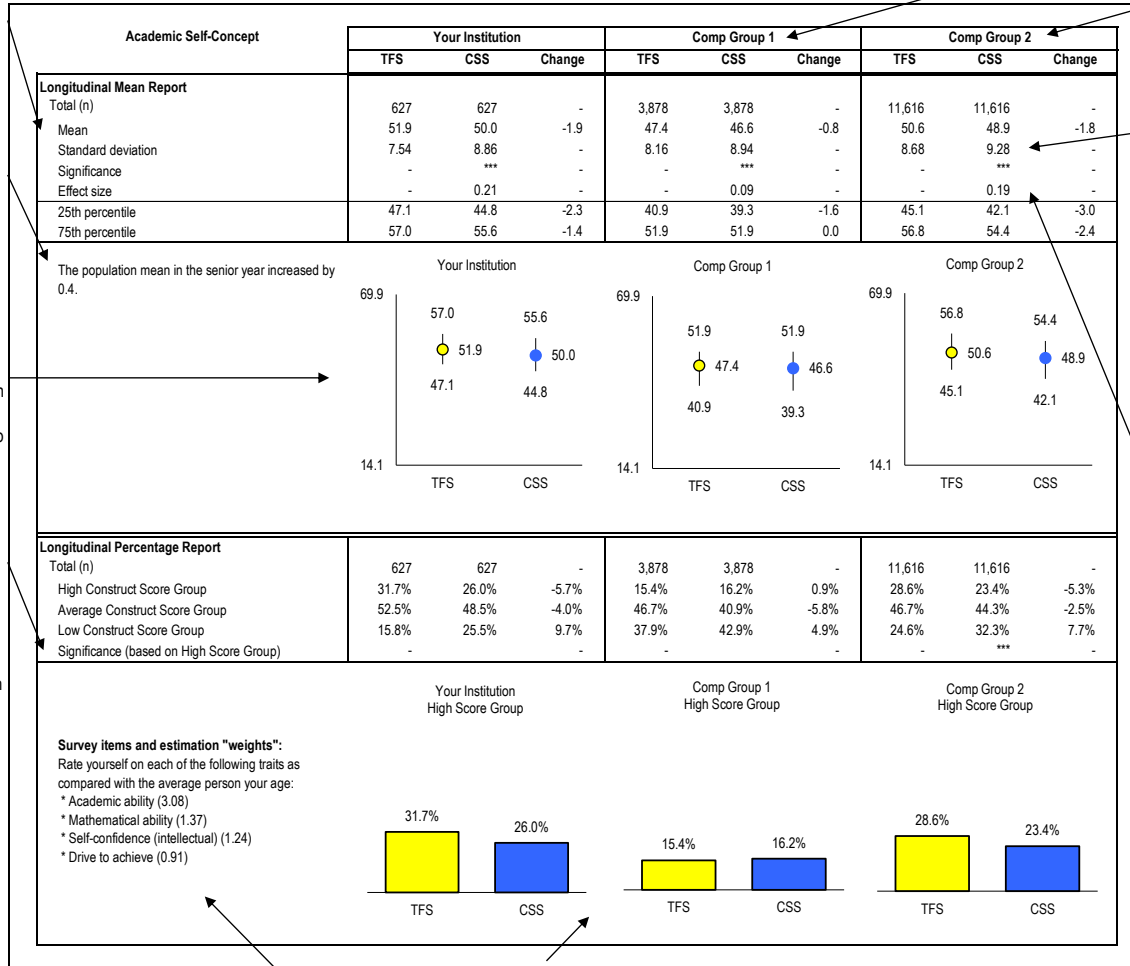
| Academic Self-Concept | Your Institution | | | Comp Group 1 | | | Comp Group 2 | | |
|---|---|---|---|---|---|---|---|---|---|
| | TFS | CSS | Change | TFS | CSS | Change | TFS | CSS | Change |
| **Longitudinal Mean Report** | | | | | | | | | |
| Total (n) | 627 | 627 | - | 3,878 | 3,878 | - | 11,616 | 11,616 | - |
| Mean | 51.9 | 50.0 | -1.9 | 47.4 | 46.6 | -0.8 | 50.6 | 48.9 | -1.8 |
| Standard deviation | 7.54 | 8.86 | - | 8.16 | 8.94 | - | 8.68 | 9.28 | - |
| Significance | - | *** | - | - | *** | - | - | *** | - |
| Effect size | - | 0.21 | - | - | 0.09 | - | - | 0.19 | - |
| 25th percentile | 47.1 | 44.8 | -2.3 | 40.9 | 39.3 | -1.6 | 45.1 | 42.1 | -3.0 |
| 75th percentile | 57.0 | 55.6 | -1.4 | 51.9 | 51.9 | 0.0 | 56.8 | 54.4 | -2.4 |

The population mean in the senior year increased by 0.4.

Your Institution
69.9
57.0 55.6
51.9 50.0
47.1 44.8
14.1
TFS CSS

Comp Group 1
69.9
51.9 51.9
47.4 46.6
40.9 39.3
14.1
TFS CSS

Comp Group 2
69.9
56.8 54.4
50.6 48.9
45.1 42.1
14.1
TFS CSS

| **Longitudinal Percentage Report** | | | | | | | | | |
|---|---|---|---|---|---|---|---|---|---|
| Total (n) | 627 | 627 | - | 3,878 | 3,878 | - | 11,616 | 11,616 | - |
| High Construct Score Group | 31.7% | 26.0% | -5.7% | 15.4% | 16.2% | 0.9% | 28.6% | 23.4% | -5.3% |
| Average Construct Score Group | 52.5% | 48.5% | -4.0% | 46.7% | 40.9% | -5.8% | 46.7% | 44.3% | -2.5% |
| Low Construct Score Group | 15.8% | 25.5% | 9.7% | 37.9% | 42.9% | 4.9% | 24.6% | 32.3% | 7.7% |
| Significance (based on High Score Group) | - | | - | - | | - | - | *** | - |

**Survey items and estimation "weights":**
Rate yourself on each of the following traits as compared with the average person your age:
* Academic ability (3.08)
* Mathematical ability (1.37)
* Self-confidence (intellectual) (1.24)
* Drive to achieve (0.91)

Your Institution
High Score Group
31.7% 26.0%
TFS CSS

Comp Group 1
High Score Group
15.4% 16.2%
TFS CSS

Comp Group 2
High Score Group
28.6% 23.4%
TFS CSS